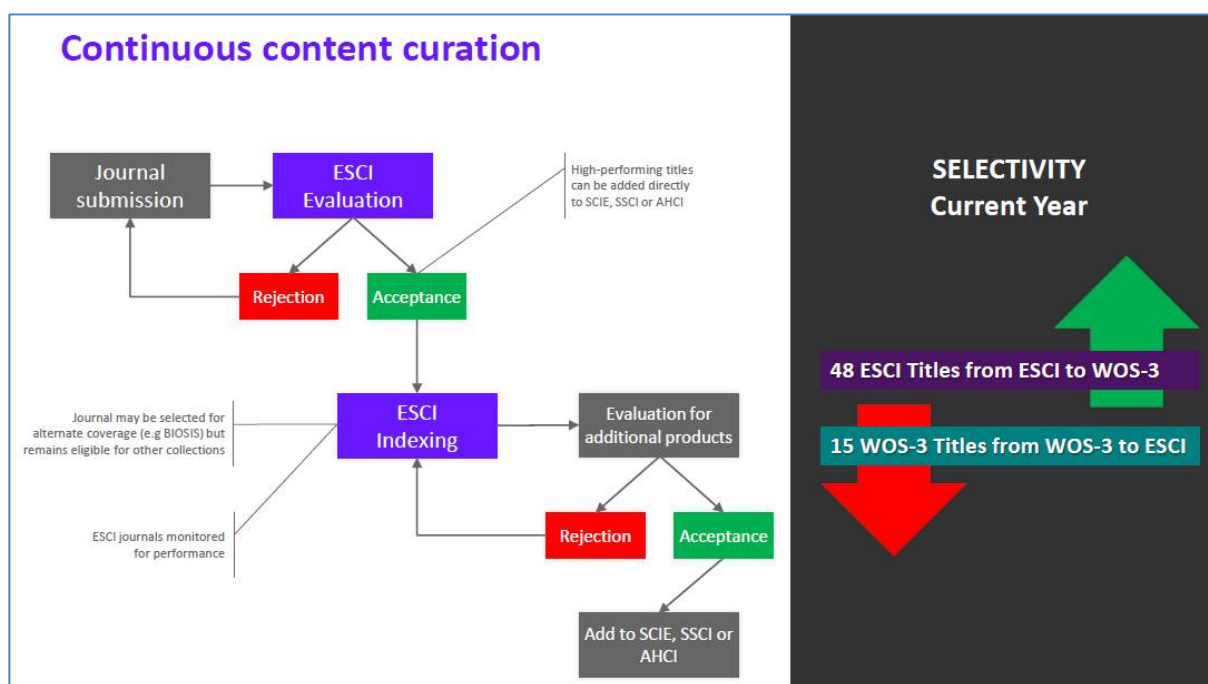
Continuous content curation

Journal submission

ESCI Evaluation

High-performing titles can be added directly to SCIE, SSCI or AHCI

Rejection

Acceptance

Journal may be selected for alternate coverage (e.g BIOSIS) but remains eligible for other collections

ESCI Indexing

Evaluation for additional products

ESCI journals monitored for performance

Rejection

Acceptance

Add to SCIE, SSCI or AHCI

SELECTIVITY
Current Year

48 ESCI Titles from ESCI to WOS-3

15 WOS-3 Titles from WOS-3 to ESCI